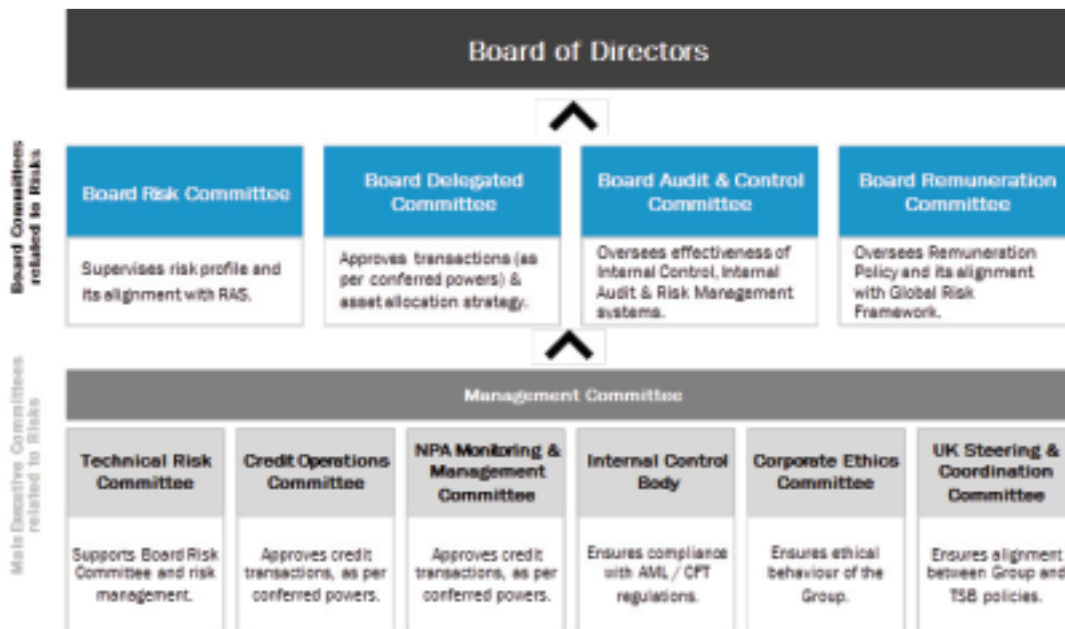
Board of Directors

Board Committees related to Risks

Board Risk Committee

Supervises risk profile and its alignment with RAS.

Board Delegated Committee

Approves transactions (as per conferred powers) & asset allocation strategy.

Board Audit & Control Committee

Oversees effectiveness of Internal Control, Internal Audit & Risk Management systems.

Board Remuneration Committee

Oversees Remuneration Policy and its alignment with Global Risk Framework.

Main Executive Committees related to Risks

Management Committee

Technical Risk Committee

Supports Board Risk Committee and risk management.

Credit Operations Committee

Approves credit transactions, as per conferred powers.

NPA Monitoring & Management Committee

Approves credit transactions, as per conferred powers.

Internal Control Body

Ensures compliance with AML / CFT regulations.

Corporate Ethics Committee

Ensures ethical behaviour of the Group.

UK Steering & Coordination Committee

Ensures alignment between Group and TSB policies.